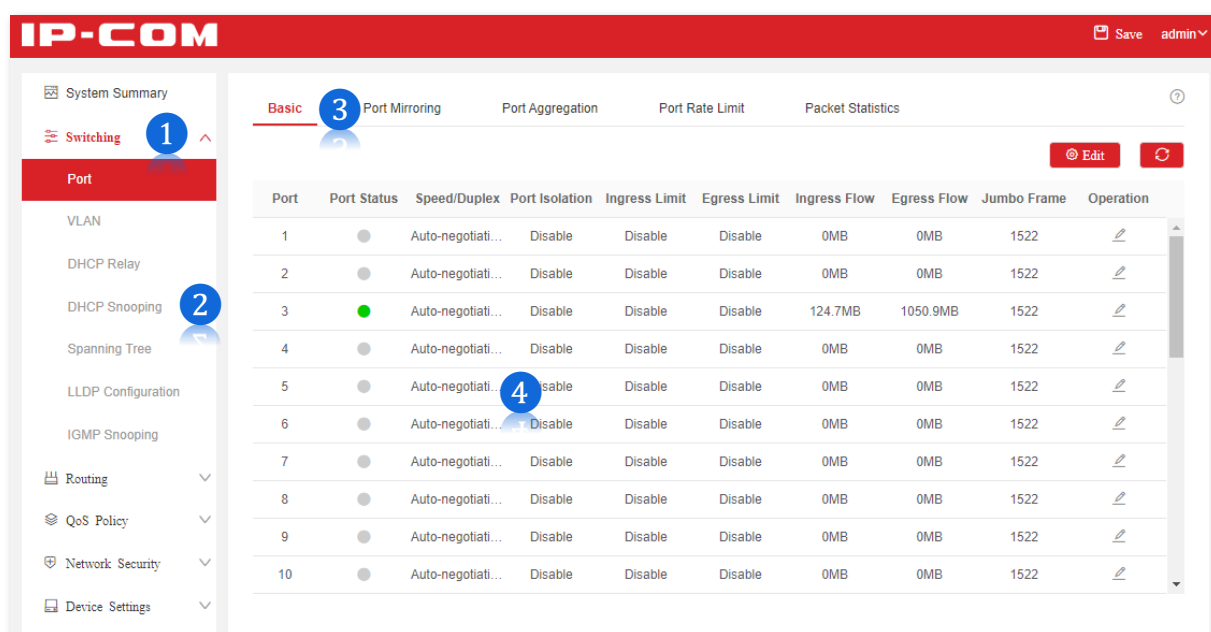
IP-COM

Save admin

System Summary
Switching 1
Port
VLAN
DHCP Relay
DHCP Snooping 2
Spanning Tree
LLDP Configuration
IGMP Snooping
Routing
QoS Policy
Network Security
Device Settings

Basic 3 Port Mirroring Port Aggregation Port Rate Limit Packet Statistics

Edit

| Port | Port Status | Speed/Duplex | Port Isolation | Ingress Limit | Egress Limit | Ingress Flow | Egress Flow | Jumbo Frame | Operation |
|---|---|---|---|---|---|---|---|---|---|
| 1 | | Auto-negotiati... | Disable | Disable | Disable | 0MB | 0MB | 1522 | |
| 2 | | Auto-negotiati... | Disable | Disable | Disable | 0MB | 0MB | 1522 | |
| 3 | | Auto-negotiati... | Disable | Disable | Disable | 124.7MB | 1050.9MB | 1522 | |
| 4 | | Auto-negotiati... | Disable | Disable | Disable | 0MB | 0MB | 1522 | |
| 5 | | Auto-negotiati... 4 | Disable | Disable | Disable | 0MB | 0MB | 1522 | |
| 6 | | Auto-negotiati... | Disable | Disable | Disable | 0MB | 0MB | 1522 | |
| 7 | | Auto-negotiati... | Disable | Disable | Disable | 0MB | 0MB | 1522 | |
| 8 | | Auto-negotiati... | Disable | Disable | Disable | 0MB | 0MB | 1522 | |
| 9 | | Auto-negotiati... | Disable | Disable | Disable | 0MB | 0MB | 1522 | |
| 10 | | Auto-negotiati... | Disable | Disable | Disable | 0MB | 0MB | 1522 | |